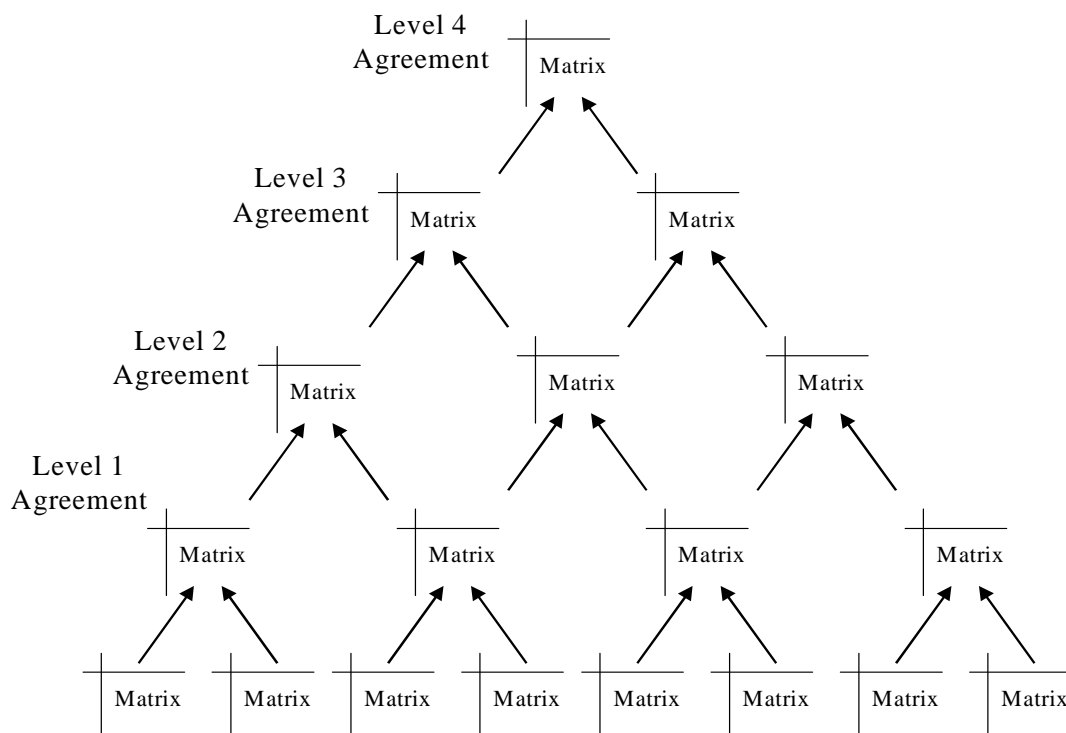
Level 4 Agreement

Matrix

Level 3 Agreement

Matrix

Matrix

Level 2 Agreement

Matrix

Matrix

Matrix

Level 1 Agreement

Matrix

Matrix

Matrix

Matrix

Matrix

Matrix

Matrix

Matrix

Matrix

Matrix

Matrix

Matrix